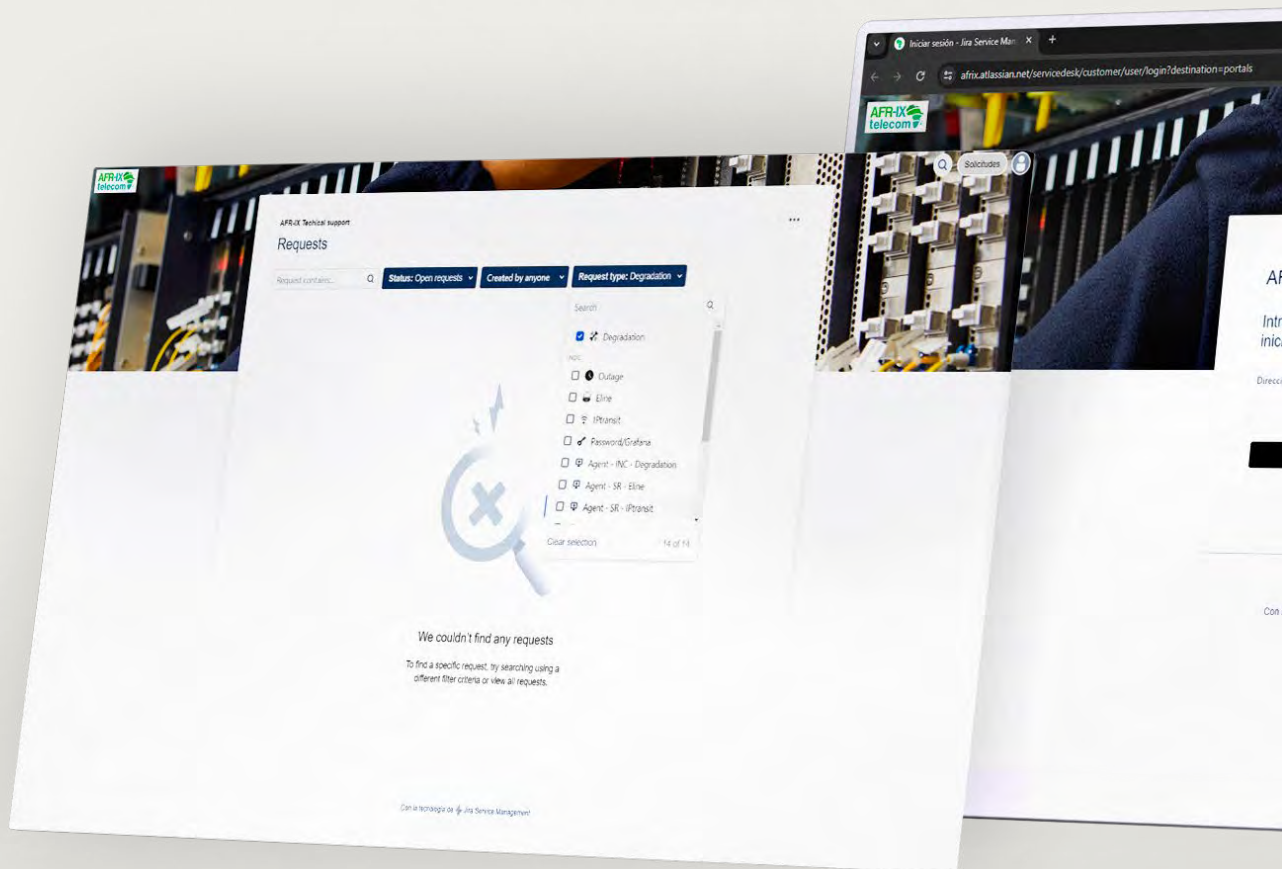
Iniciar sesión - Jira Service Man ×
afrix.atlassian.net/servicedesk/customer/user/login?destination=portals

AFR-IX telecom

Solicitudes

AF

Intr
inic

Direcci

Con

AFR-IX telecom

AFR-IX Techical support

Requests

Request contains...

Status: Open requests

Created by anyone

Request type: Degradation

Search

Degradation

Outage

Eline

IPtransit

Password/Grafana

Agent - INC - Degradation

Agent - SR - Eline

Agent - SR - IPtransit

Clear selection

14 of 14

We couldn't find any requests

To find a specific request, try searching using a different filter criteria or view all requests.

Con la tecnología de Jira Service Management